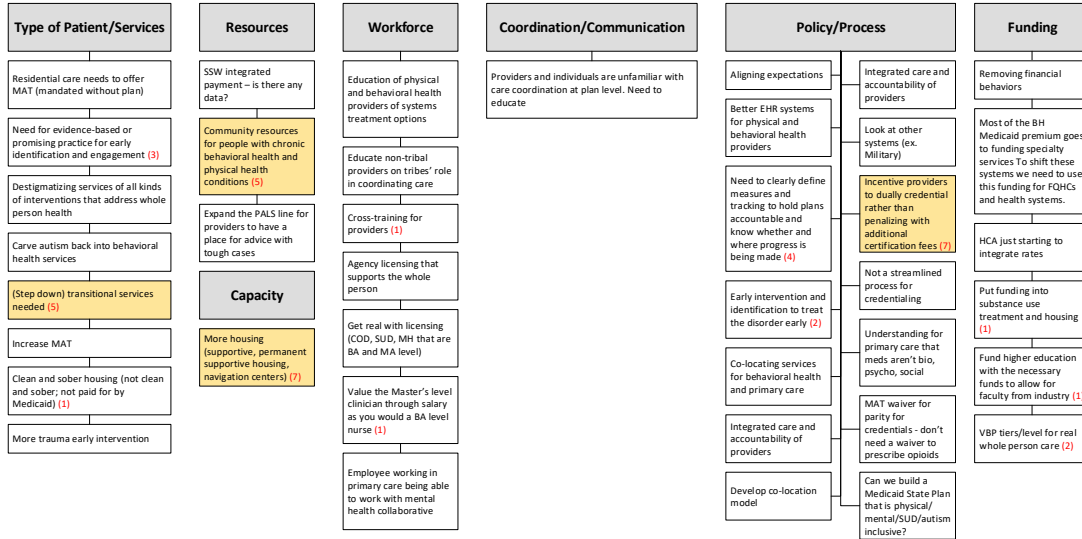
Type of Patient/Services

Residential care needs to offer MAT (mandated without plan)

Need for evidence-based or promising practice for early identification and engagement (3)

Destigmatizing services of all kinds of interventions that address whole person health

Carve autism back into behavioral health services

(Step down) transitional services needed (5)

Increase MAT

Clean and sober housing (not clean and sober; not paid for by Medicaid) (1)

More trauma early intervention

Resources

SSW integrated payment – is there any data?

Community resources for people with chronic behavioral health and physical health conditions (5)

Expand the PALS line for providers to have a place for advice with tough cases

Capacity

More housing (supportive, permanent supportive housing, navigation centers) (7)

Workforce

Education of physical and behavioral health providers of systems treatment options

Educate non-tribal providers on tribes' role in coordinating care

Cross-training for providers (1)

Agency licensing that supports the whole person

Get real with licensing (COD, SUD, MH that are BA and MA level)

Value the Master's level clinician through salary as you would a BA level nurse (1)

Employee working in primary care being able to work with mental health collaborative

Coordination/Communication

Providers and individuals are unfamiliar with care coordination at plan level. Need to educate

Policy/Process

Aligning expectations

Better EHR systems for physical and behavioral health providers

Need to clearly define measures and tracking to hold plans accountable and know whether and where progress is being made (4)

Early intervention and identification to treat the disorder early (2)

Co-locating services for behavioral health and primary care

Integrated care and accountability of providers

Develop co-location model

Integrated care and accountability of providers

Look at other systems (ex. Military)

Incentive providers to dually credential rather than penalizing with additional certification fees (7)

Not a streamlined process for credentialing

Understanding for primary care that meds aren't bio, psycho, social

MAT waiver for parity for credentials - don't need a waiver to prescribe opioids

Can we build a Medicaid State Plan that is physical/ mental/SUD/autism inclusive?

Funding

Removing financial behaviors

Most of the BH Medicaid premium goes to funding specialty services To shift these systems we need to use this funding for FQHCs and health systems.

HCA just starting to integrate rates

Put funding into substance use treatment and housing (1)

Fund higher education with the necessary funds to allow for faculty from industry (1)

VBP tiers/level for real whole person care (2)